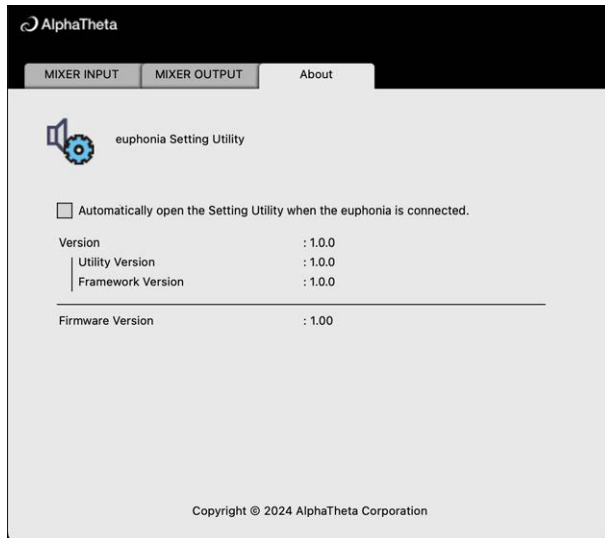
AlphaTheta

MIXER INPUT
MIXER OUTPUT
About

euphonia Setting Utility

Automatically open the Setting Utility when the euphonia is connected.

| | |
|---|---|
| Version | : 1.0.0 |
| Utility Version | : 1.0.0 |
| Framework Version | : 1.0.0 |
| Firmware Version | : 1.00 |

Copyright © 2024 AlphaTheta Corporation